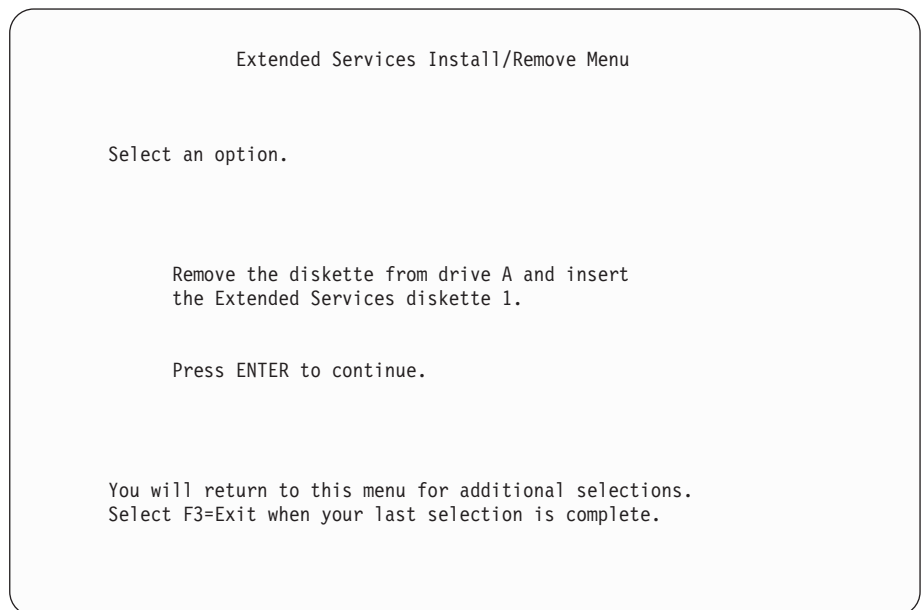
Extended Services Install/Remove Menu

Select an option.

Remove the diskette from drive A and insert the Extended Services diskette 1.

Press ENTER to continue.

You will return to this menu for additional selections.
Select F3=Exit when your last selection is complete.